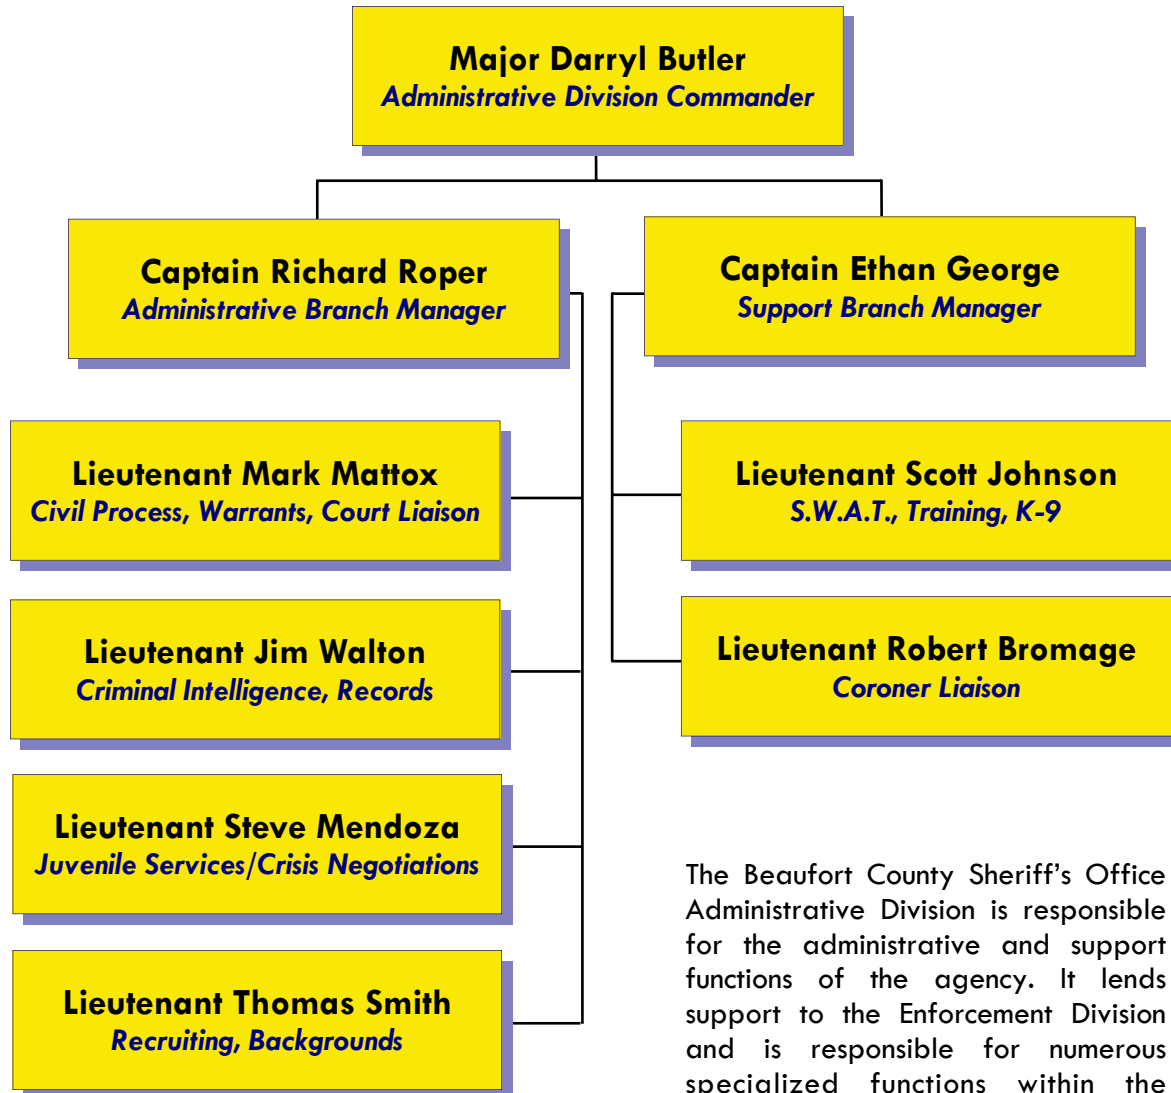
Major Darryl Butler
Administrative Division Commander

Captain Richard Roper
Administrative Branch Manager

Captain Ethan George
Support Branch Manager

Lieutenant Mark Mattox
Civil Process, Warrants, Court Liaison

Lieutenant Jim Walton
Criminal Intelligence, Records

Lieutenant Steve Mendoza
Juvenile Services/Crisis Negotiations

Lieutenant Thomas Smith
Recruiting, Backgrounds

Lieutenant Scott Johnson
S.W.A.T., Training, K-9

Lieutenant Robert Bromage
Coroner Liaison

The Beaufort County Sheriff's Office Administrative Division is responsible for the administrative and support functions of the agency. It lends support to the Enforcement Division and is responsible for numerous specialized functions within the